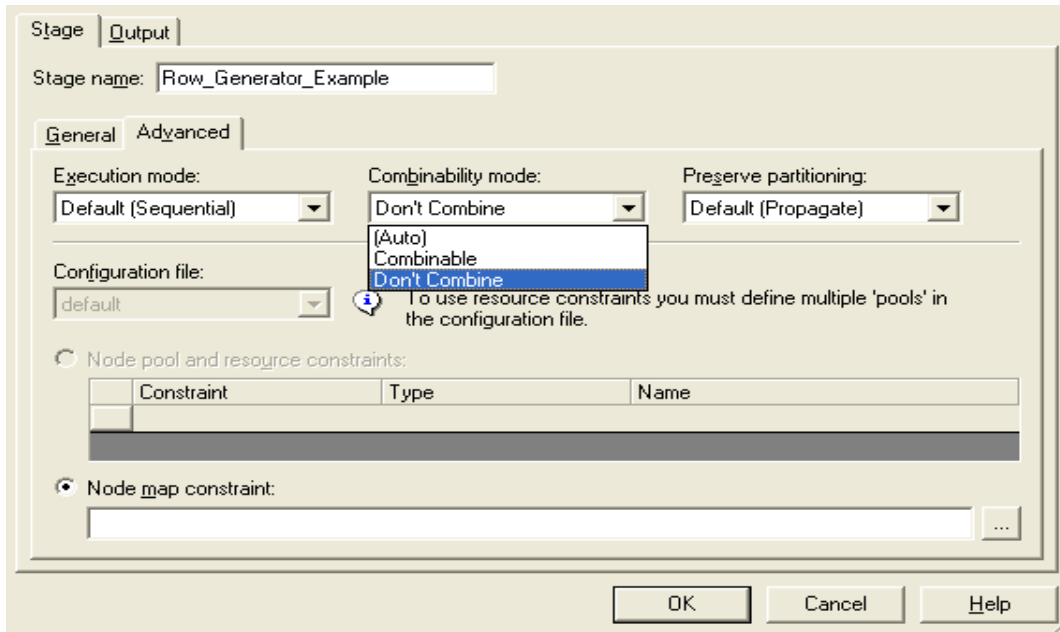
Stage | Output

Stage name: Row_Generator_Example

General | Advanced

Execution mode:
Default (Sequential)

Combinability mode:
Don't Combine
(Auto)
Combinable
Don't Combine

Preserve partitioning:
Default (Propagate)

Configuration file:
default

To use resource constraints you must define multiple 'pools' in the configuration file.

Node pool and resource constraints:

| | Constraint | Type | Name |
|---|---|---|---|
| | | | |

Node map constraint:

...

OK | Cancel | Help